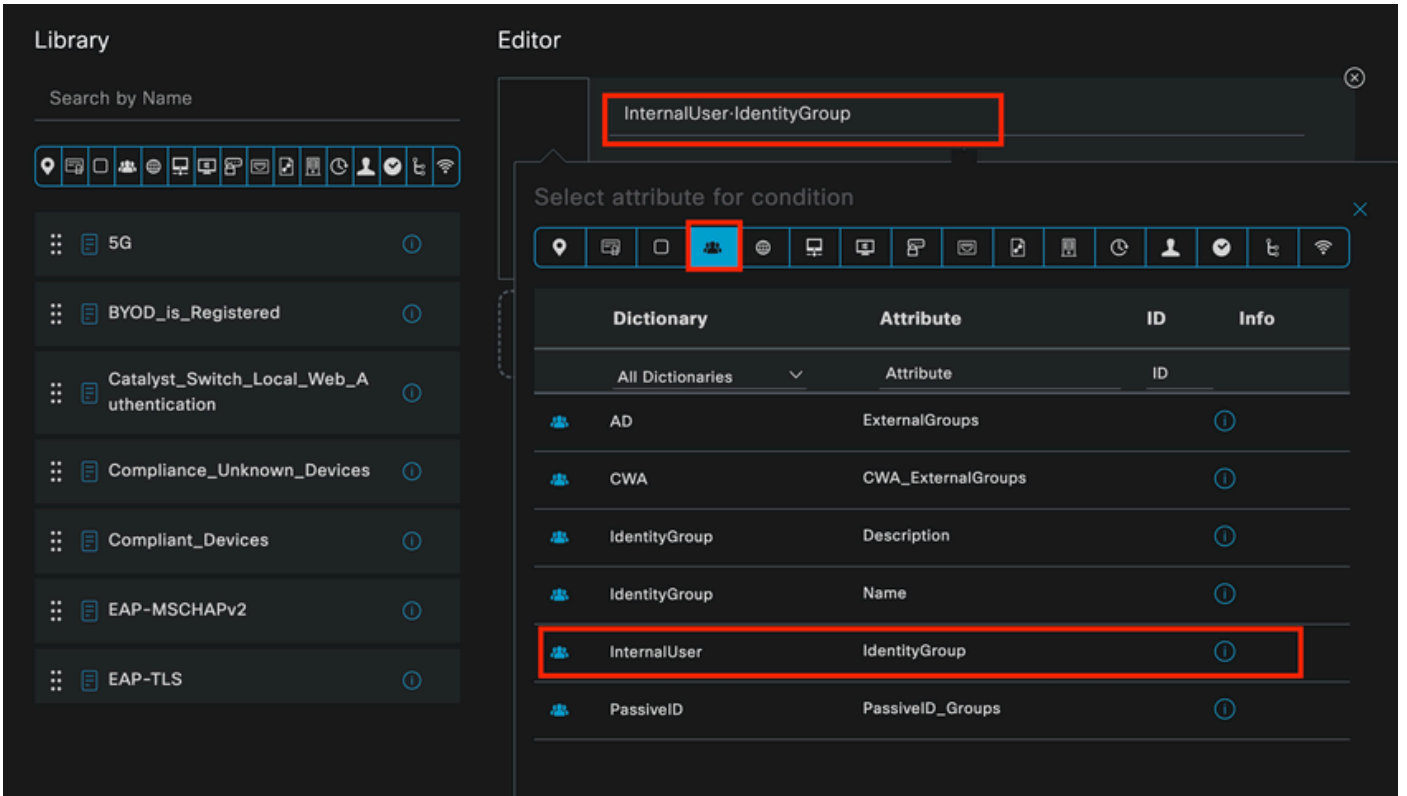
Library

Search by Name

5G

BYOD_is_Registered

Catalyst_Switch_Local_Web_Authentication

Compliance_Unknown_Devices

Compliant_Devices

EAP-MSCHAPv2

EAP-TLS

Editor

InternalUser·IdentityGroup

Select attribute for condition

| Dictionary | Attribute | ID | Info |
|---|---|---|---|
| All Dictionaries | Attribute | ID | |
| AD | ExternalGroups | | |
| CWA | CWA_ExternalGroups | | |
| IdentityGroup | Description | | |
| IdentityGroup | Name | | |
| InternalUser | IdentityGroup | | |
| PassiveID | PassiveID_Groups | | |